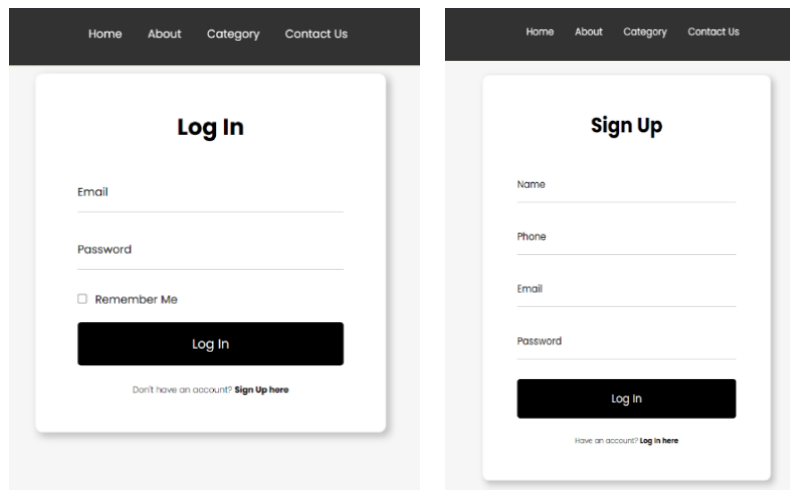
Home About Category Contact Us

Log In

Email

Password

Remember Me

Log In

Don't have an account? **Sign Up here**

Home About Category Contact Us

Sign Up

Name

Phone

Email

Password

Log In

Have an account? **Log in here**